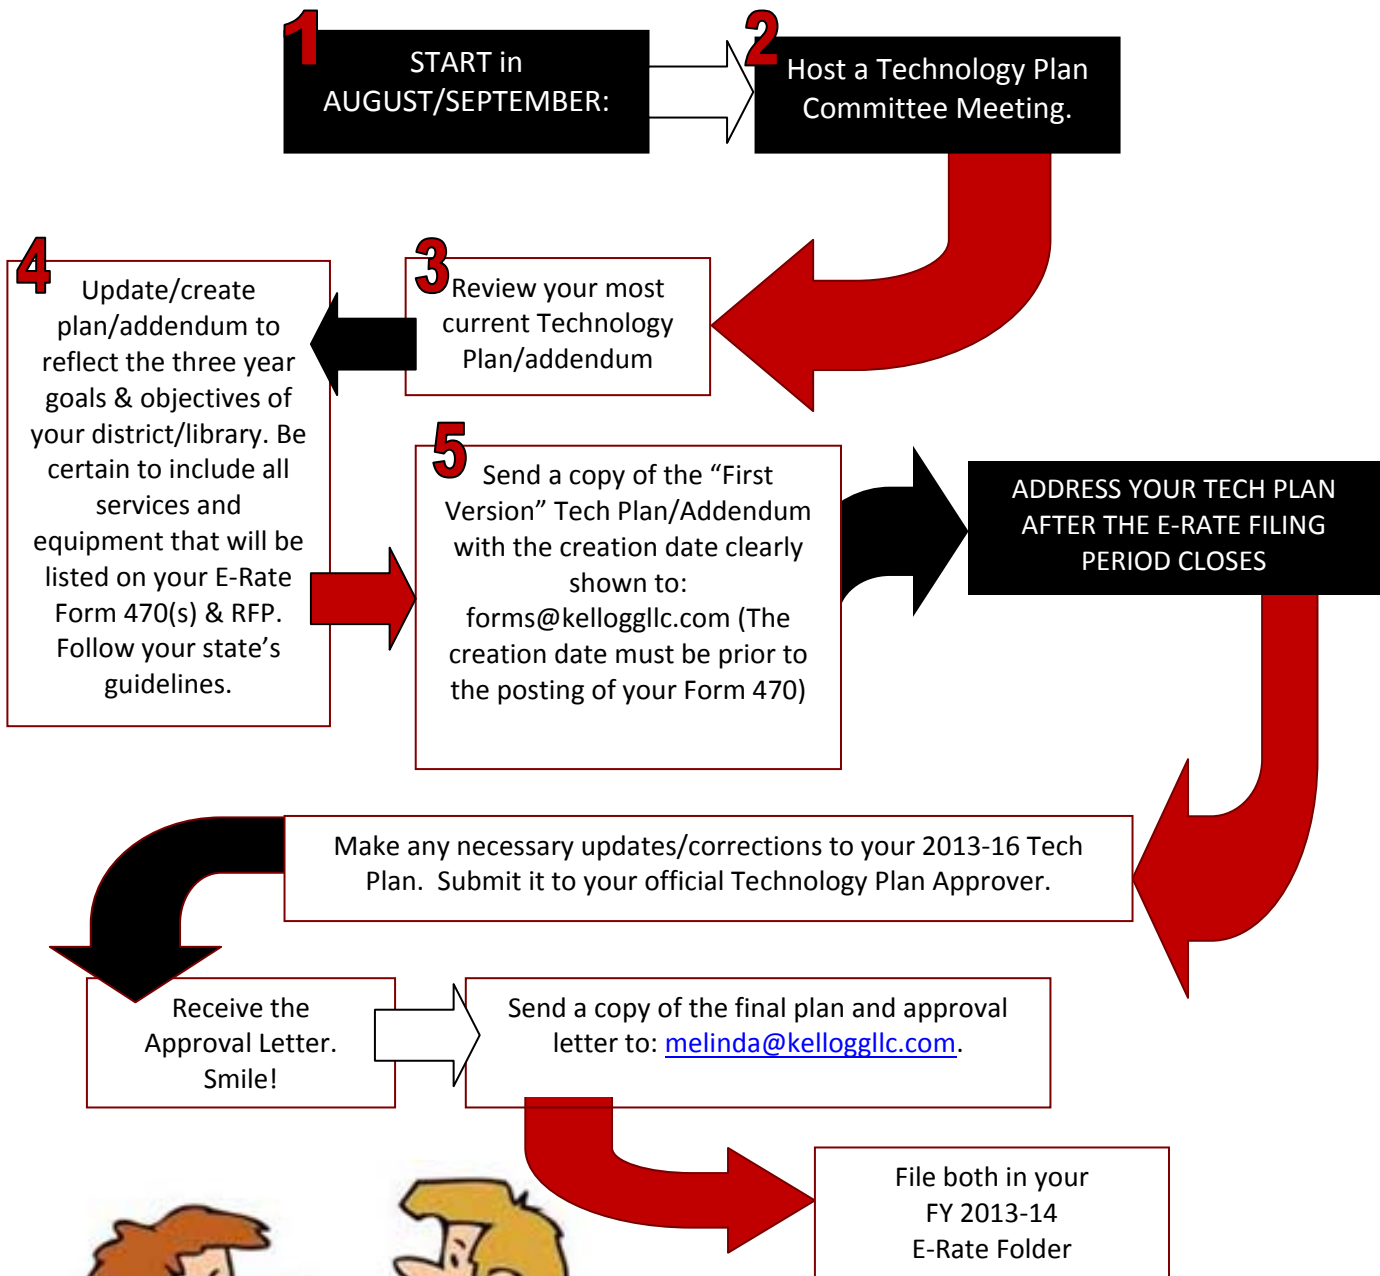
1

START in AUGUST/SEPTEMBER:

2

Host a Technology Plan Committee Meeting.

3

Review your most current Technology Plan/addendum

4

Update/create plan/addendum to reflect the three year goals & objectives of your district/library. Be certain to include all services and equipment that will be listed on your E-Rate Form 470(s) & RFP. Follow your state's guidelines.

5

Send a copy of the "First Version" Tech Plan/Addendum with the creation date clearly shown to: forms@kellogglc.com (The creation date must be prior to the posting of your Form 470)

ADDRESS YOUR TECH PLAN AFTER THE E-RATE FILING PERIOD CLOSES

Make any necessary updates/corrections to your 2013-16 Tech Plan. Submit it to your official Technology Plan Approver.

Receive the Approval Letter. Smile!

Send a copy of the final plan and approval letter to: melinda@kellogglc.com.

File both in your FY 2013-14 E-Rate Folder